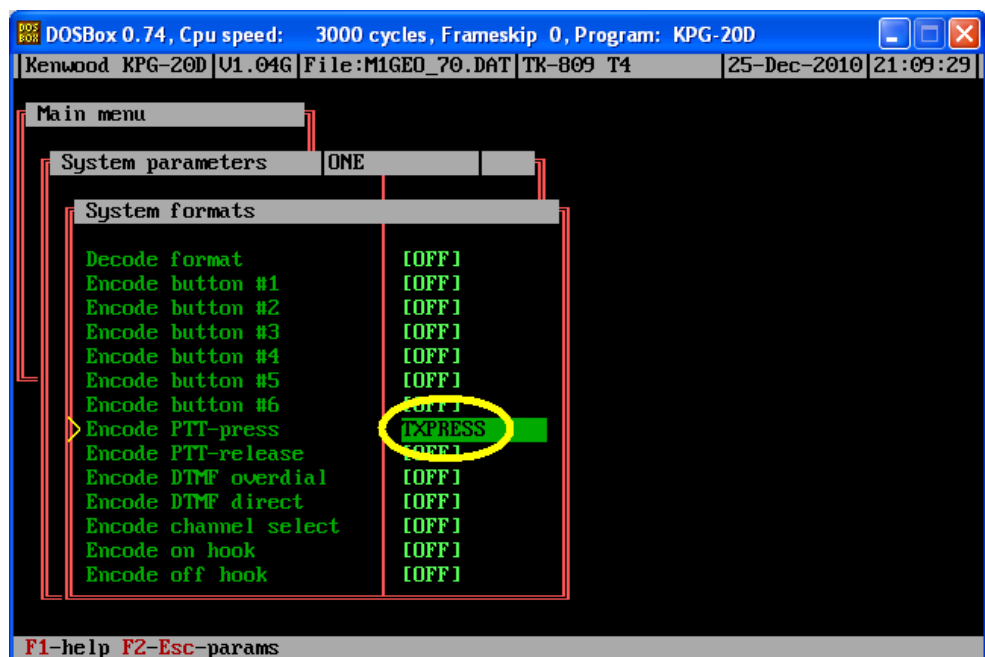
DOSBox 0.74, Cpu speed: 3000 cycles, Frameskip 0, Program: KPG-20D

Kenwood KPG-20D | V1.04G | File:M1GEO_70.DAT | TK-809 T4 | 25-Dec-2010 | 21:09:29

Main menu

System parameters | ONE

System formats

Decode format [OFF]
Encode button #1 [OFF]
Encode button #2 [OFF]
Encode button #3 [OFF]
Encode button #4 [OFF]
Encode button #5 [OFF]
Encode button #6 [OFF]
Encode PTT-press TXPRESS
Encode PTT-release [OFF]
Encode DTMF overdial [OFF]
Encode DTMF direct [OFF]
Encode channel select [OFF]
Encode on hook [OFF]
Encode off hook [OFF]

F1-help F2-Esc-params